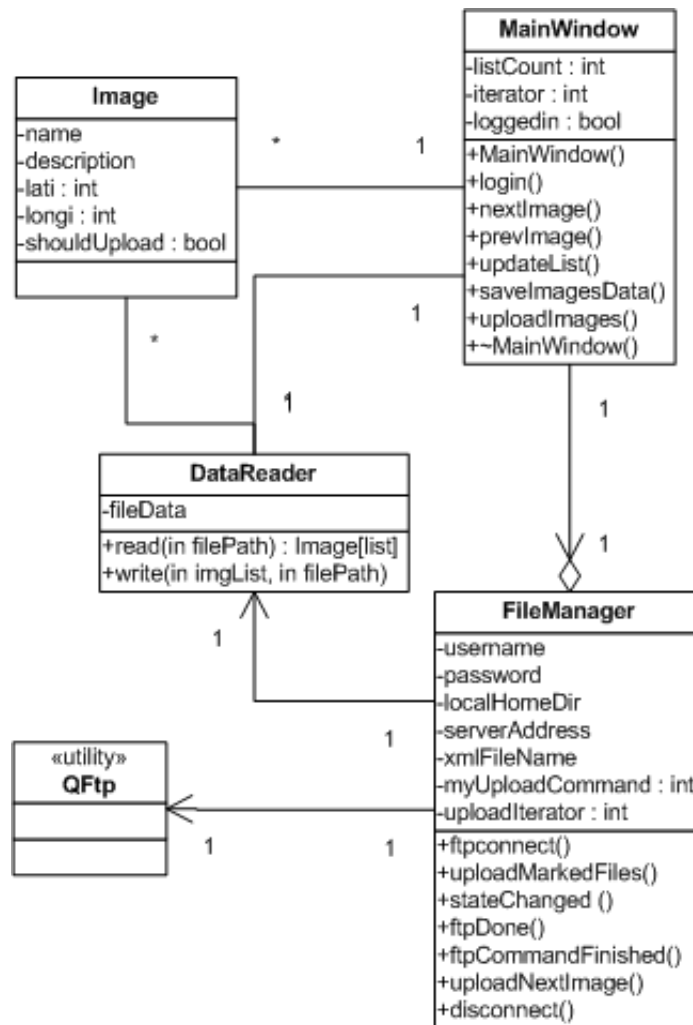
MainWindow
-listCount : int
-iterator : int
-loggedin : bool
+MainWindow()
+login()
+nextImage()
+prevImage()
+updateList()
+saveImagesData()
+uploadImages()
+~MainWindow()

Image
-name
-description
-lati : int
-longi : int
-shouldUpload : bool

*

1

1

*

1

1

1

DataReader
-fileData
+read(in filePath) : Image[list]
+write(in imgList, in filePath)

1

FileManager
-username
-password
-localHomeDir
-serverAddress
-xmlFileName
-myUploadCommand : int
-uploadIterator : int
+ftpconnect()
+uploadMarkedFiles()
+stateChanged ()
+ftpDone()
+ftpCommandFinished()
+uploadNextImage()
+disconnect()

1

«utility»
QFtp

1

1